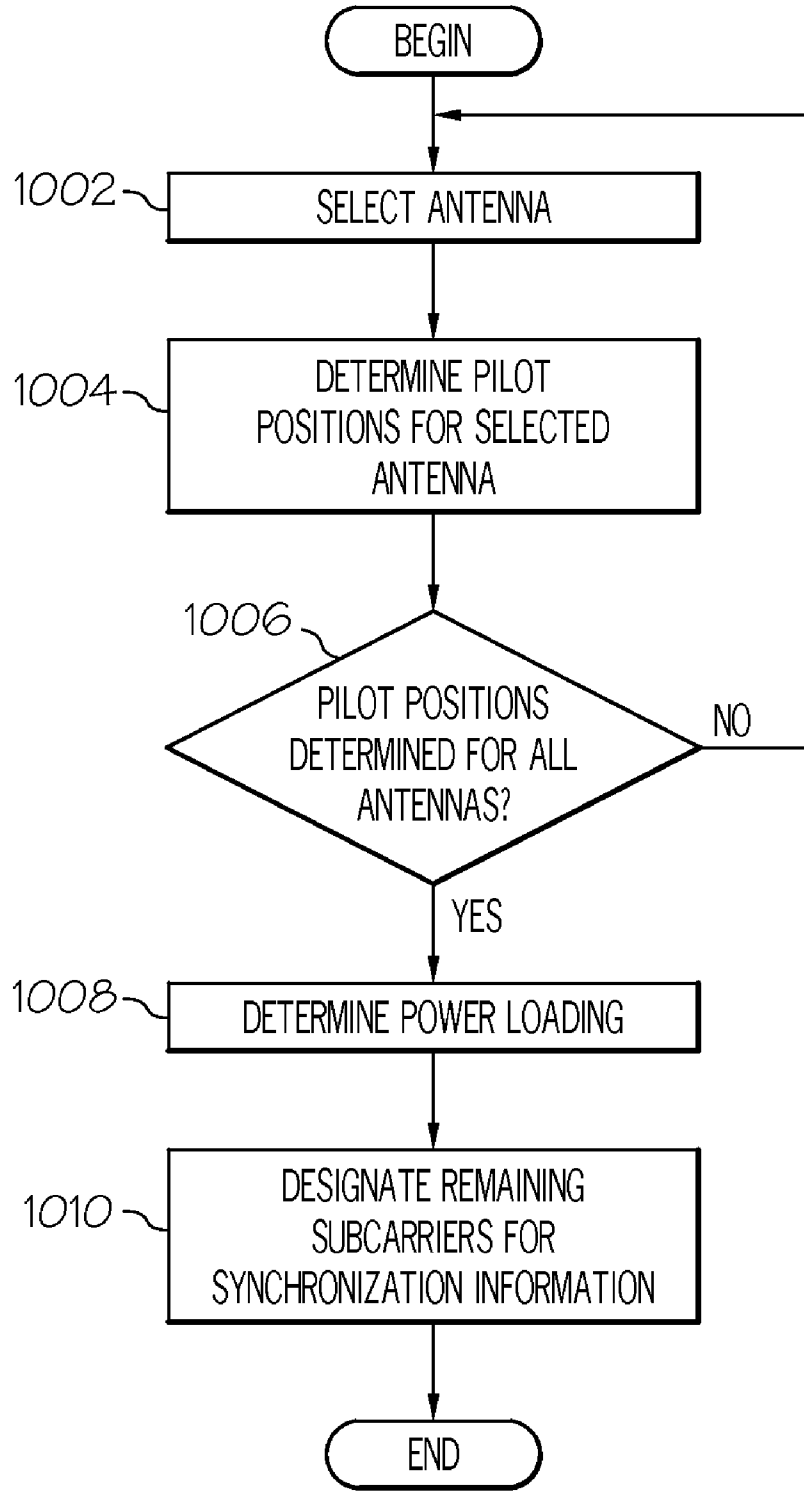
BEGIN

1002

SELECT ANTENNA

1004

DETERMINE PILOT POSITIONS FOR SELECTED ANTENNA

1006

PILOT POSITIONS DETERMINED FOR ALL ANTENNAS?

NO

YES

1008

DETERMINE POWER LOADING

1010

DESIGNATE REMAINING SUBCARRIERS FOR SYNCHRONIZATION INFORMATION

END